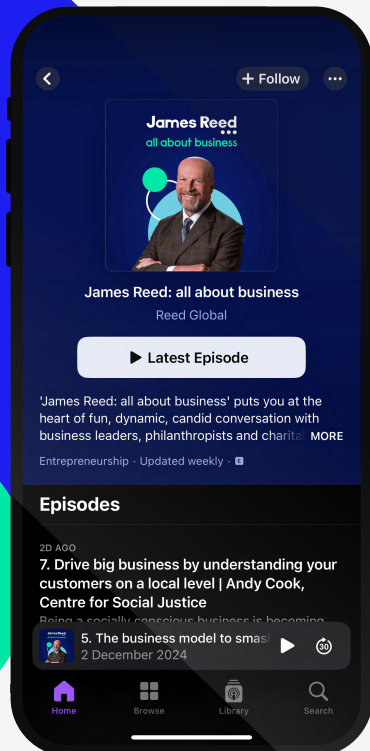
+ Follow

James Reed
all about business

James Reed: all about business

Reed Global

Latest Episode

'James Reed: all about business' puts you at the heart of fun, dynamic, candid conversation with business leaders, philanthropists and charitab MORE

Entrepreneurship · Updated weekly · E

Episodes

2D AGO

7. Drive big business by understanding your customers on a local level | Andy Cook, Centre for Social Justice

Being a socially conscious business is becoming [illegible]

5. The business model to smas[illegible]

2 December 2024

30

Home

Browse

Library

Search